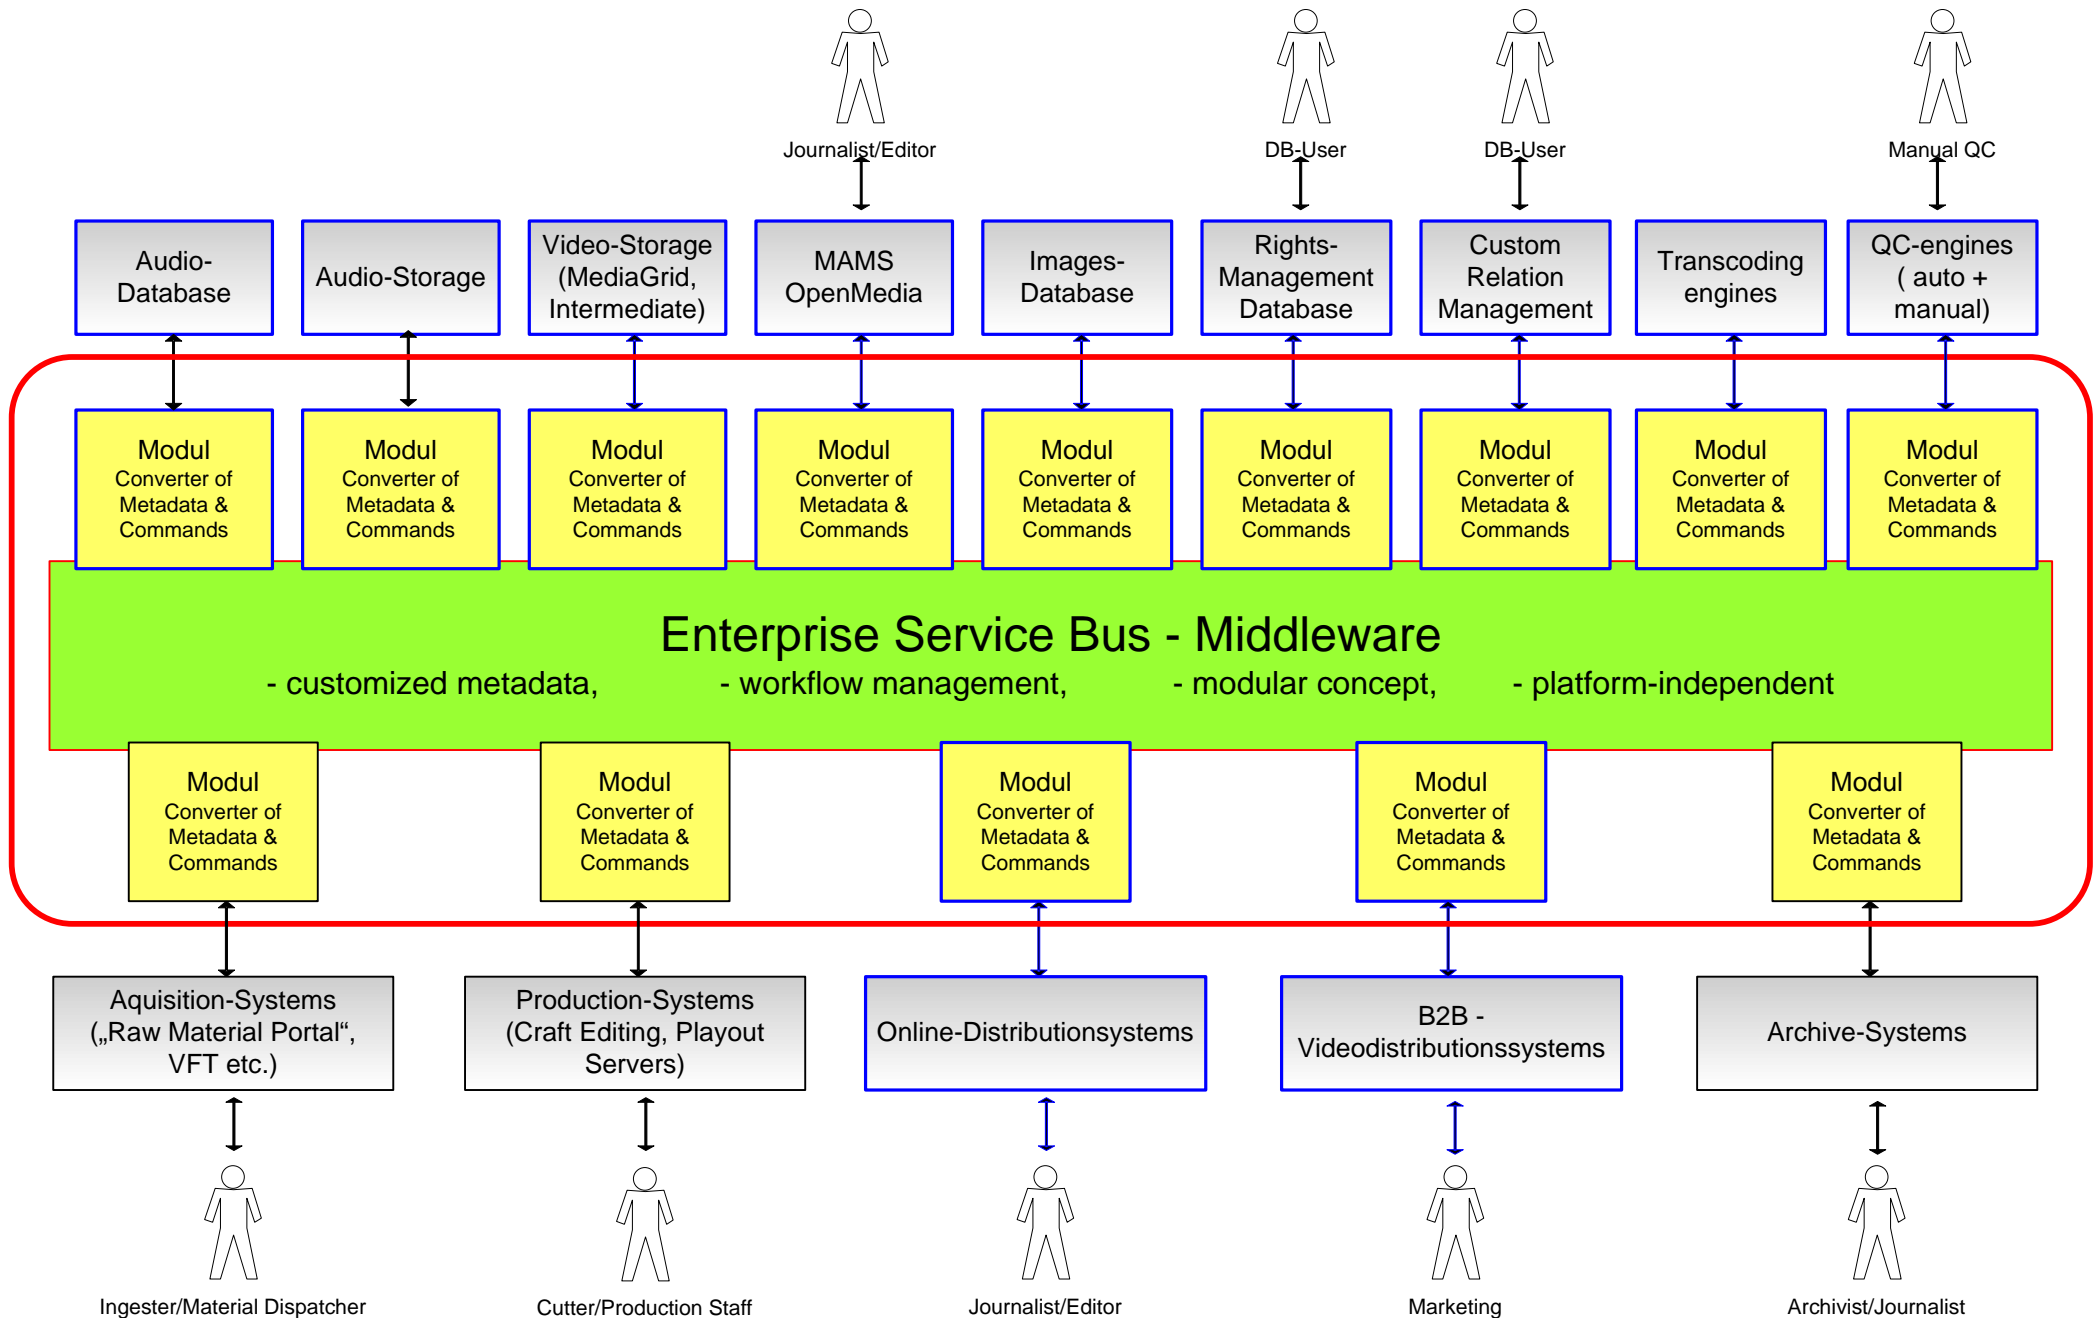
Journalist/Editor

DB-User

DB-User

Manual QC

Audio-Database

Audio-Storage

Video-Storage (MediaGrid, Intermediate)

MAMS OpenMedia

Images-Database

Rights-Management Database

Custom Relation Management

Transcoding engines

QC-engines ( auto + manual)

Modul Converter of Metadata & Commands

Modul Converter of Metadata & Commands

Modul Converter of Metadata & Commands

Modul Converter of Metadata & Commands

Modul Converter of Metadata & Commands

Modul Converter of Metadata & Commands

Modul Converter of Metadata & Commands

Modul Converter of Metadata & Commands

Modul Converter of Metadata & Commands

Enterprise Service Bus - Middleware

- customized metadata, - workflow management, - modular concept, - platform-independent

Modul Converter of Metadata & Commands

Modul Converter of Metadata & Commands

Modul Converter of Metadata & Commands

Modul Converter of Metadata & Commands

Modul Converter of Metadata & Commands

Aquisition-Systems („Raw Material Portal“, VFT etc.)

Production-Systems (Craft Editing, Playout Servers)

Online-Distributionsystems

B2B - Videodistributionssystems

Archive-Systems

Ingester/Material Dispatcher

Cutter/Production Staff

Journalist/Editor

Marketing

Archivist/Journalist